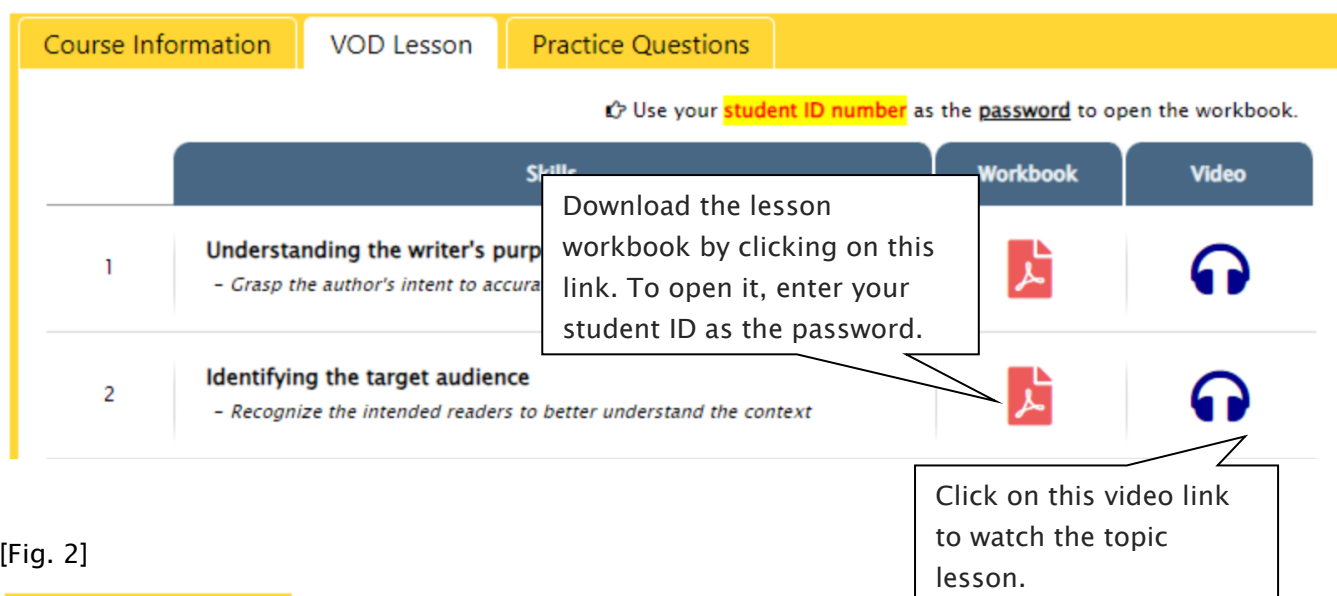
Course Information | VOD Lesson | Practice Questions

Use your student ID number as the password to open the workbook.

| | Skills | Workbook | Video |
|---|---|---|---|
| 1 | Understanding the writer's purp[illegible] – Grasp the author's intent to accura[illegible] | | |
| 2 | Identifying the target audience – Recognize the intended readers to better understand the context | | |

Download the lesson workbook by clicking on this link. To open it, enter your student ID as the password.

Click on this video link to watch the topic lesson.

[Fig. 2]